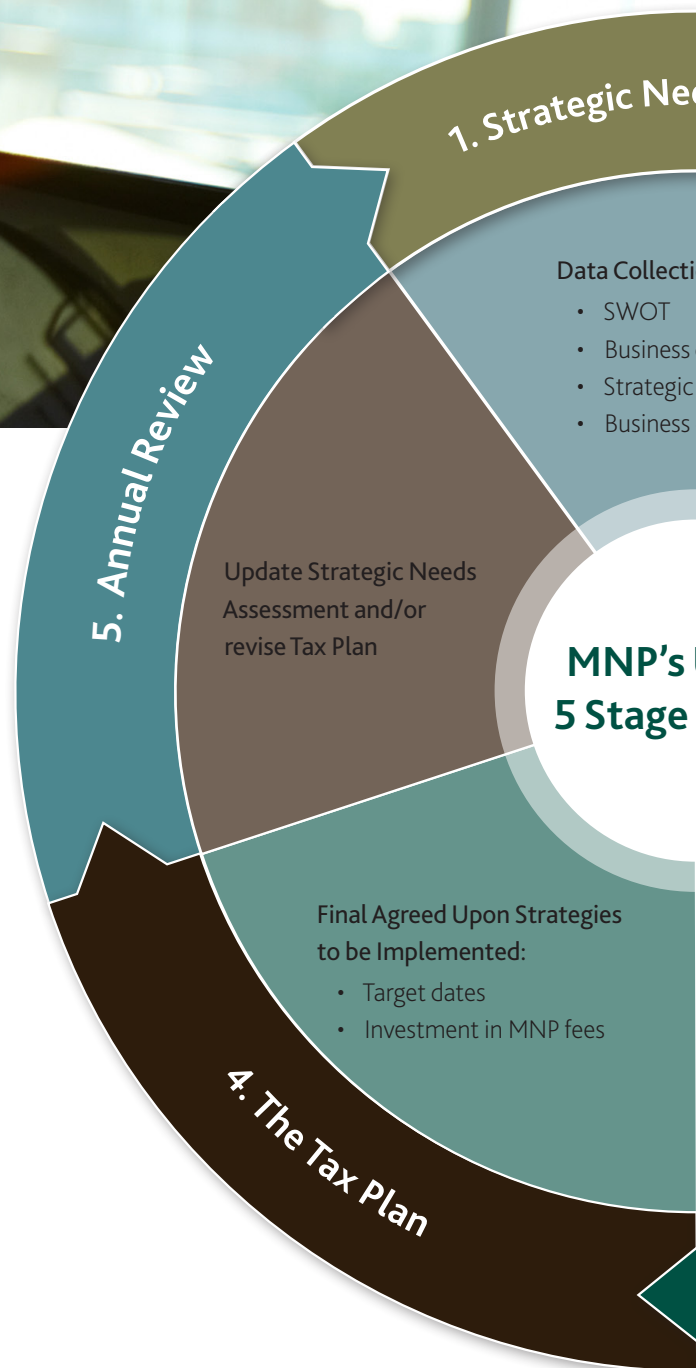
1. Strategic Ne

Data Collecti

- SWOT
- Business
- Strategic
- Business

5. Annual Review

Update Strategic Needs Assessment and/or revise Tax Plan

MNP's
5 Stage

Final Agreed Upon Strategies to be Implemented:

- Target dates
- Investment in MNP fees

4. The Tax Plan